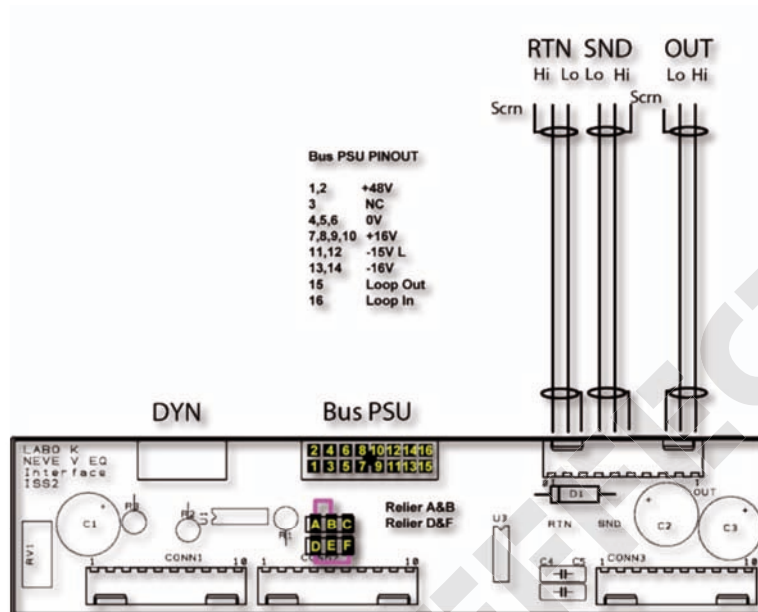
RTN SND OUT
Hi Lo Lo Hi Lo Hi
Scrn Scrn

Bus PSU PINOUT

| | |
|---|---|
| 1,2 | +48V |
| 3 | NC |
| 4,5,6 | 0V |
| 7,8,9,10 | +16V |
| 11,12 | -15V L |
| 13,14 | -16V |
| 15 | Loop Out |
| 16 | Loop In |

DYN
Bus PSU

LABO K
NEVE V EQ
Interface
ISS2

2 4 6 8 10 12 14 16
1 3 5 7 9 11 13 15

RV1
C1
R3
R2
R1
A B C
D E F
Relier A&B
Relier D&F
U3
D1
RTN SND
OUT
C2 C3
C4 C5
CONN1
CONN3
1 10 1 10 1 10